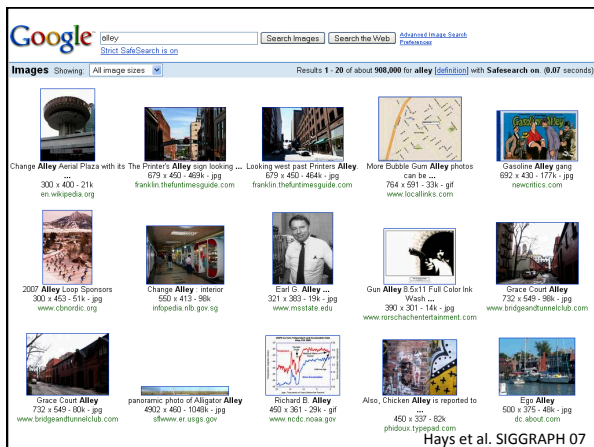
Google alley Search Images Search the Web Advanced Image Search Preferences
Strict SafeSearch is on

Images Showing: All image sizes Results 1 - 20 of about 908,000 for alley [definition] with Safesearch on. (0.07 seconds)

Change Alley Aerial Plaza with its ...
300 x 400 - 21k
en.wikipedia.org

The Printer's Alley sign looking ...
679 x 450 - 469k - jpg
franklin.thefuntimesguide.com

Looking west past Printers Alley ...
679 x 450 - 464k - jpg
franklin.thefuntimesguide.com

More Bubble Gum Alley photos can be ...
764 x 591 - 33k - gif
www.locallinks.com

Gasoline Alley gang
692 x 430 - 177k - jpg
newcritics.com

2007 Alley Loop Sponsors
300 x 453 - 51k - jpg
www.cbnordic.org

Change Alley : interior
550 x 413 - 98k
infopedia.nlb.gov.sg

Earl G. Alley ...
321 x 383 - 19k - jpg
www.msstate.edu

Gun Alley 8.5x11 Full Color Ink Wash ...
390 x 301 - 14k - jpg
www.rorschachentertainment.com

Grace Court Alley
732 x 549 - 98k - jpg
www.bridgeandtunnelclub.com

Grace Court Alley
732 x 549 - 80k - jpg
www.bridgeandtunnelclub.com

panoramic photo of Alligator Alley
4902 x 460 - 1048k - jpg
sflwww.er.usgs.gov

Richard B. Alley
490 x 361 - 29k - gif
www.ncdc.noaa.gov

Also, Chicken Alley is reported to ...
450 x 337 - 82k
phidoux.typepad.com

Ego Alley
500 x 375 - 48k - jpg
dc.about.com

Hays et al. SIGGRAPH 07